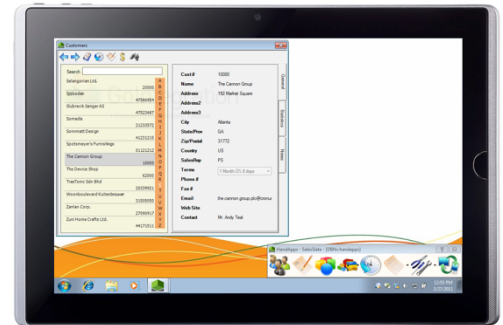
Customers

Search

Selangorman Ltd.

Splendor
20000

Stubrock Senger AS
47566464

Somedia
47562687

Sommatt Design
21235970

Spotsmeyer's Furnishings
41231210

The Cannon Group
10000

The Device Shop
82000

Trafford Sdn Bhd
19239921

Woonboulevard Kuitenbrouwer
21000000

Zentek Corp.
27960017

Zuri Home Crafts Ltd.
44171313

A
B
C
D
E
F
G
H
I
J
K
L
M
N
O
P
Q
R
S
T
U
V
W
X
Y
Z

Cust # 10000
Name The Cannon Group
Address 192 Market Square
Address2
Address3
City Atlanta
State/Prov GA
Zip/Postal 31772
Country US
SalesRep PS
Terms 1 Month/2% 8 days
Phone #
Fax #
Email the.cannon.group.pbv@contoso
Web Site
Contact Mr. Andy Teal

General
Statistics
Notes

HandApps - SalesData - [DEMO HandApps]

12:05 PM
5/21/2011